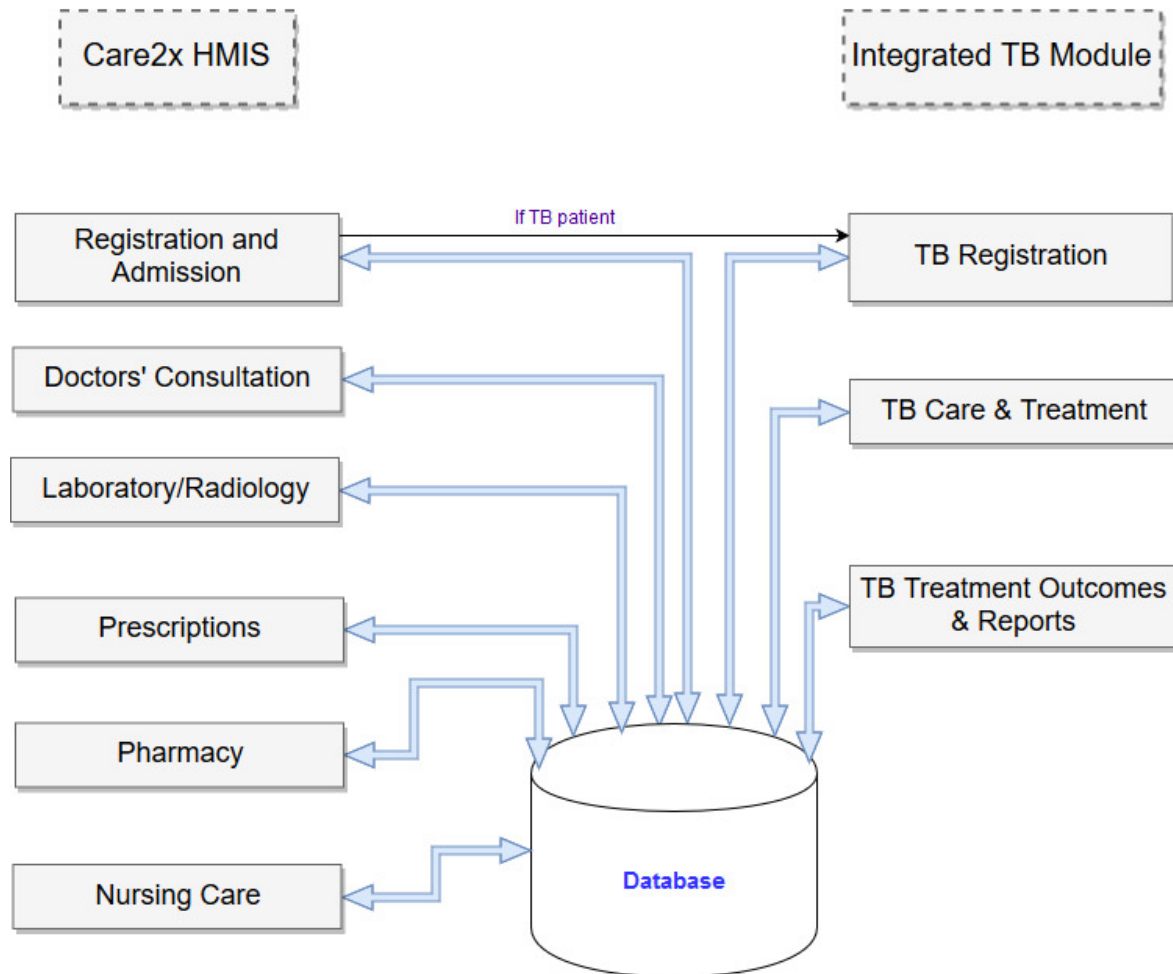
Care2x HMIS

Integrated TB Module

Registration and Admission

If TB patient

TB Registration

Doctors' Consultation

TB Care & Treatment

Laboratory/Radiology

TB Treatment Outcomes & Reports

Prescriptions

Pharmacy

Nursing Care

Database